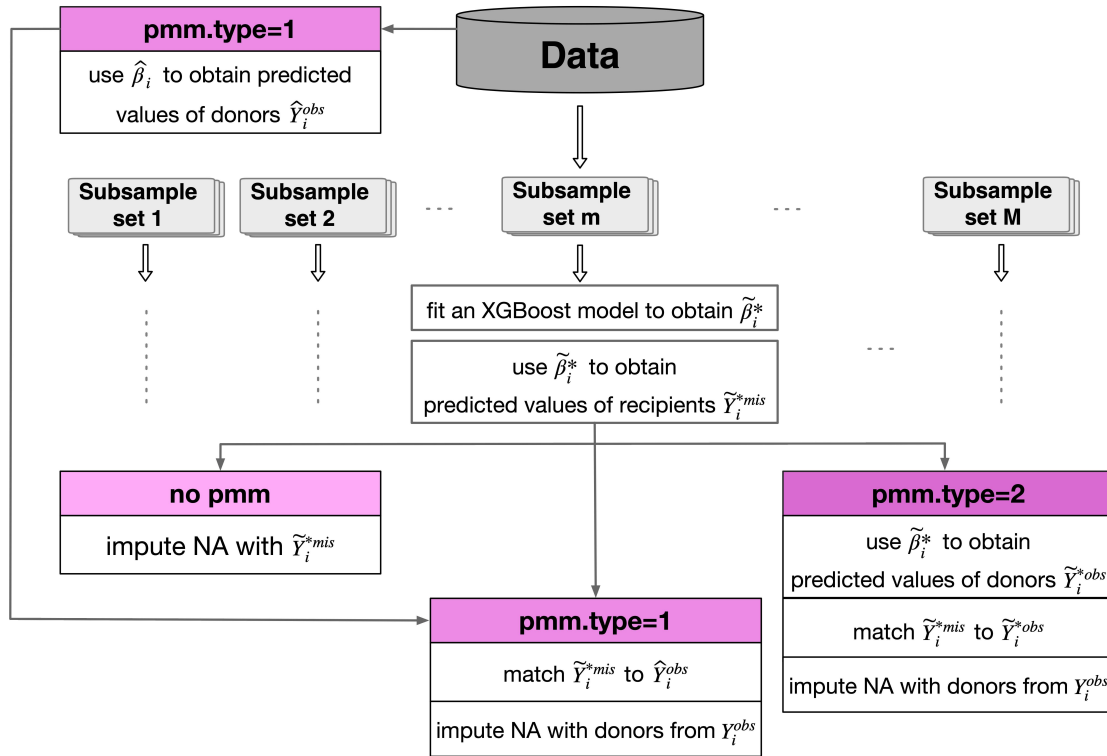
pmm.type=1

use $\hat{\beta}_i$ to obtain predicted values of donors $\hat{Y}_i^{obs}$

Data

Subsample set 1

Subsample set 2

...

Subsample set m

...

Subsample set M

fit an XGBoost model to obtain $\tilde{\beta}_i^*$

use $\tilde{\beta}_i^*$ to obtain predicted values of recipients $\tilde{Y}_i^{*mis}$

...

no pmm

impute NA with $\tilde{Y}_i^{*mis}$

pmm.type=2

use $\tilde{\beta}_i^*$ to obtain predicted values of donors $\tilde{Y}_i^{*obs}$

match $\tilde{Y}_i^{*mis}$ to $\tilde{Y}_i^{*obs}$

impute NA with donors from $Y_i^{obs}$

pmm.type=1

match $\tilde{Y}_i^{*mis}$ to $\hat{Y}_i^{obs}$

impute NA with donors from $Y_i^{obs}$